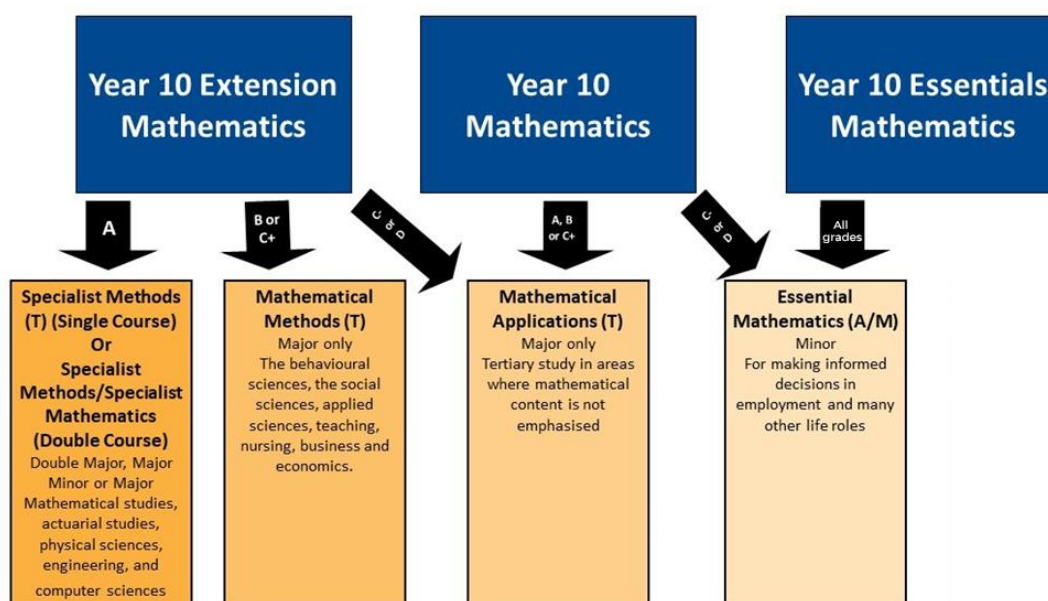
Year 10 Extension Mathematics

Year 10 Mathematics

Year 10 Essentials Mathematics

A

B or C+

C or D

A, B or C+

C or D

All grades

Specialist Methods (T) (Single Course) Or Specialist Methods/Specialist Mathematics (Double Course)
Double Major, Major Minor or Major
Mathematical studies, actuarial studies, physical sciences, engineering, and computer sciences

Mathematical Methods (T)
Major only
The behavioural sciences, the social sciences, applied sciences, teaching, nursing, business and economics.

Mathematical Applications (T)
Major only
Tertiary study in areas where mathematical content is not emphasised

Essential Mathematics (A/M)
Minor
For making informed decisions in employment and many other life roles